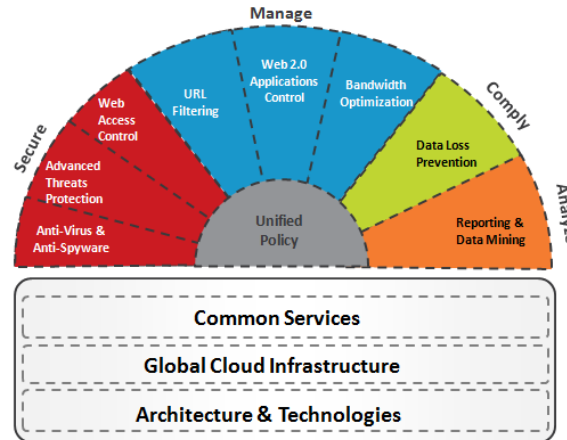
Manage

Secure

Web Access Control

Advanced Threats Protection

Anti-Virus & Anti-Spyware

URL Filtering

Web 2.0 Applications Control

Bandwidth Optimization

Comply

Data Loss Prevention

Analy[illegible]

Reporting & Data Mining

Unified Policy

Common Services

Global Cloud Infrastructure

Architecture & Technologies